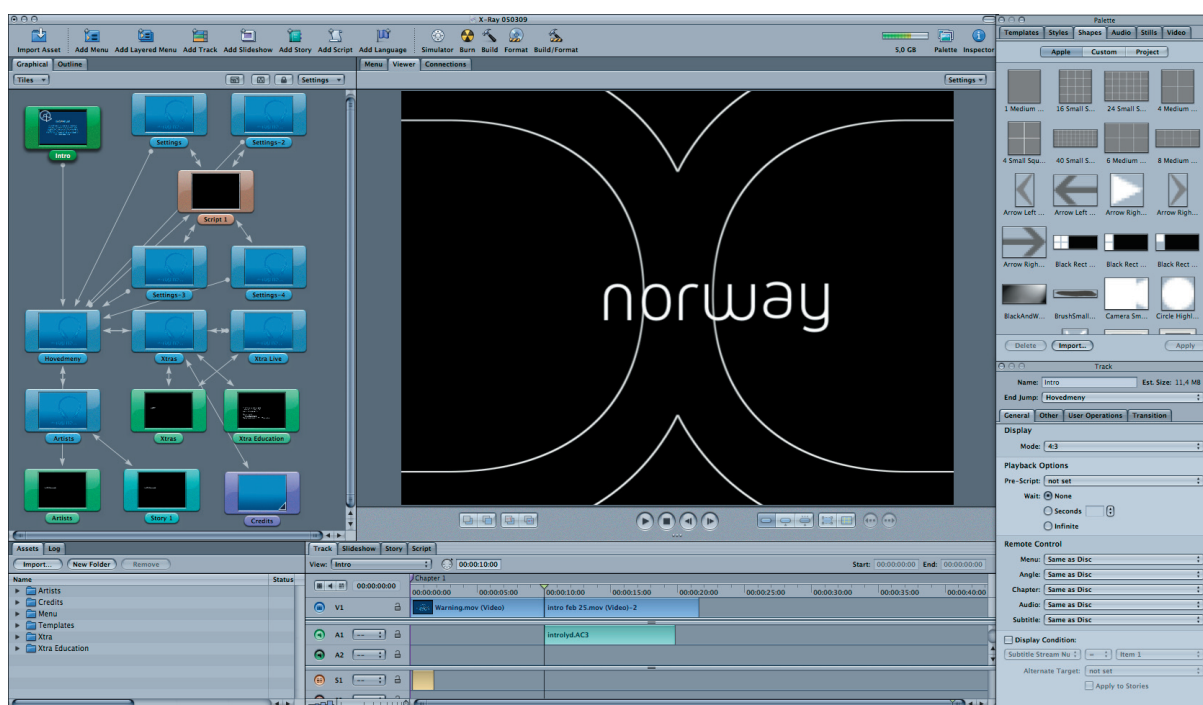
X-Ray 050309

Import Asset Add Menu Add Layered Menu Add Track Add Slideshow Add Story Add Script Add Language Simulator Burn Build Format Build/Format 5,0 GB Palette Inspector

Graphical Outline
Tiles
Settings

Intro
Settings
Settings-2
Script 1
Settings-3
Settings-4
Hovedmeny
Xtras
Xtra Live
Artists
Xtras
Xtra Education
Artists
Story 1
Credits

Menu Viewer Connections
Settings

norway

Assets Log
Import... New Folder Remove
Name Status
Artists
Credits
Menu
Templates
Xtra
Xtra Education

Track Slideshow Story Script
View: Intro 00:00:10:00 Start: 00:00:00:00 End: 00:00:00:00
00:00:00:00
Chapter 1
00:00:00:00 00:00:05:00 00:00:10:00 00:00:15:00 00:00:20:00 00:00:25:00 00:00:30:00 00:00:35:00 00:00:40:00
V1 Warning.mov (Video) intro feb 25.mov (Video)-2
A1 -- introlyd.AC3
A2 --
S1 --

Palette
Templates Styles Shapes Audio Stills Video
Apple Custom Project
1 Medium ... 16 Small S... 24 Small S... 4 Medium ...
4 Small Squ... 40 Small S... 6 Medium ... 8 Medium ...
Arrow Left ... Arrow Left ... Arrow Righ... Arrow Righ...
Arrow Righ... Black Rect ... Black Rect ... Black Rect ...
BlackAndW... BrushSmall... Camera Sm... Circle Highl...
Delete Import... Apply

Track
Name: Intro Est. Size: 11,4 MB
End Jump: Hovedmeny
General Other User Operations Transition
Display
Mode: 4:3
Playback Options
Pre-Script: not set
Wait: None
Seconds
Infinite
Remote Control
Menu: Same as Disc
Angle: Same as Disc
Chapter: Same as Disc
Audio: Same as Disc
Subtitle: Same as Disc
Display Condition:
Subtitle Stream Nu = Item 1
Alternate Target: not set
Apply to Stories